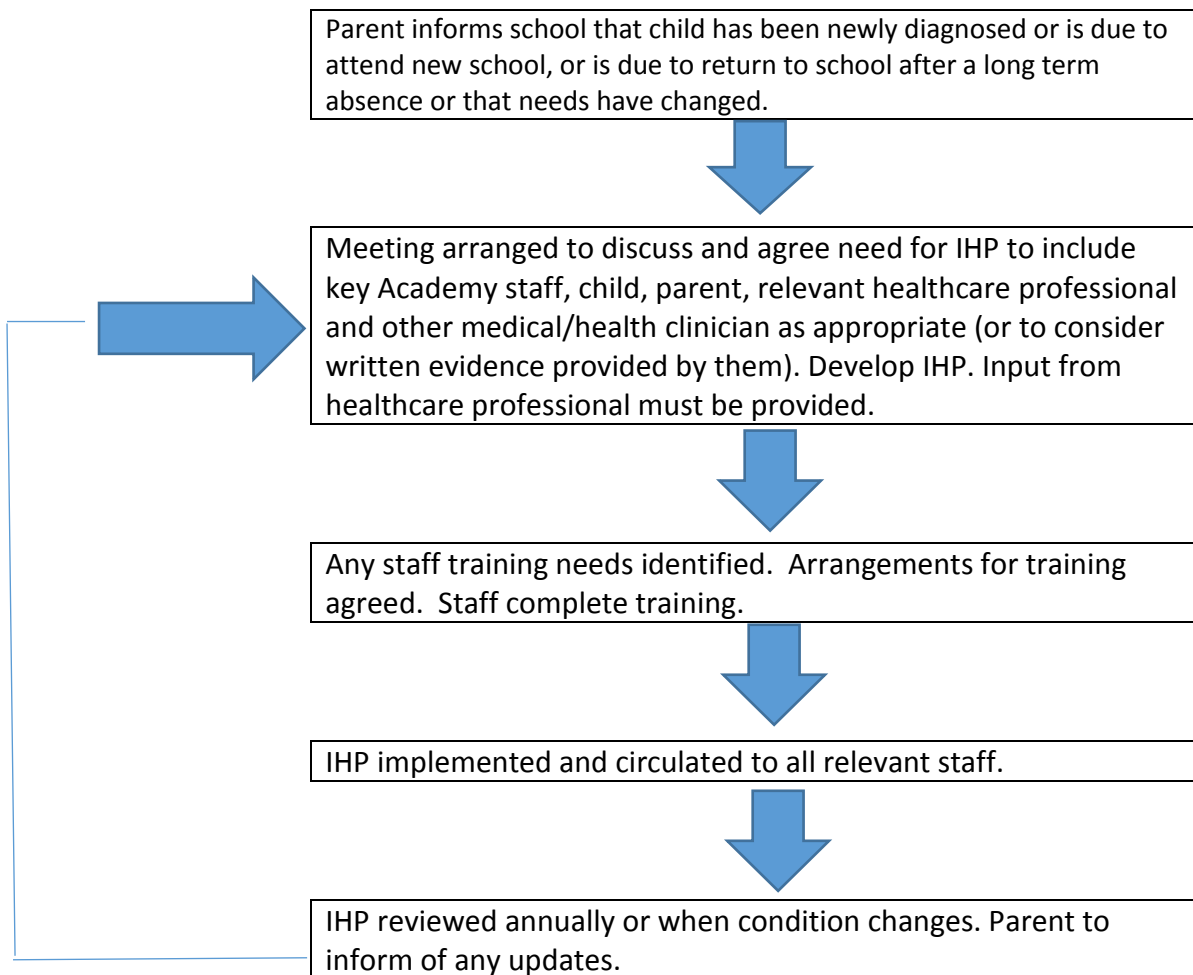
Parent informs school that child has been newly diagnosed or is due to attend new school, or is due to return to school after a long term absence or that needs have changed.

Meeting arranged to discuss and agree need for IHP to include key Academy staff, child, parent, relevant healthcare professional and other medical/health clinician as appropriate (or to consider written evidence provided by them). Develop IHP. Input from healthcare professional must be provided.

Any staff training needs identified. Arrangements for training agreed. Staff complete training.

IHP implemented and circulated to all relevant staff.

IHP reviewed annually or when condition changes. Parent to inform of any updates.